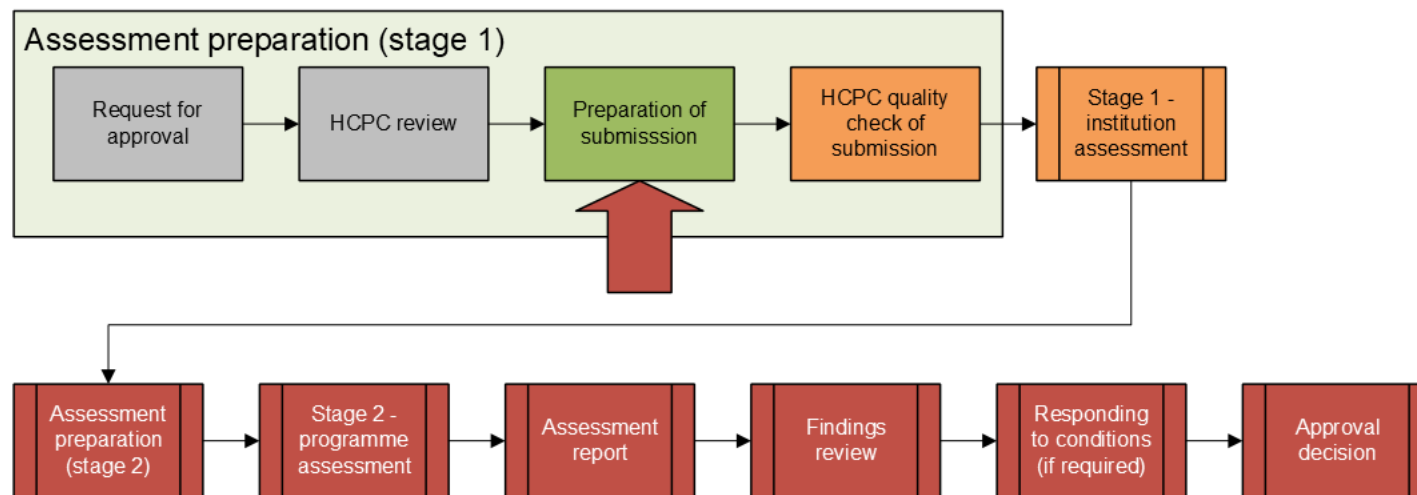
Assessment preparation (stage 1)

Request for approval

HCPC review

Preparation of submisssion

HCPC quality check of submission

Stage 1 - institution assessment

Assessment preparation (stage 2)

Stage 2 - programme assessment

Assessment report

Findings review

Responding to conditions (if required)

Approval decision